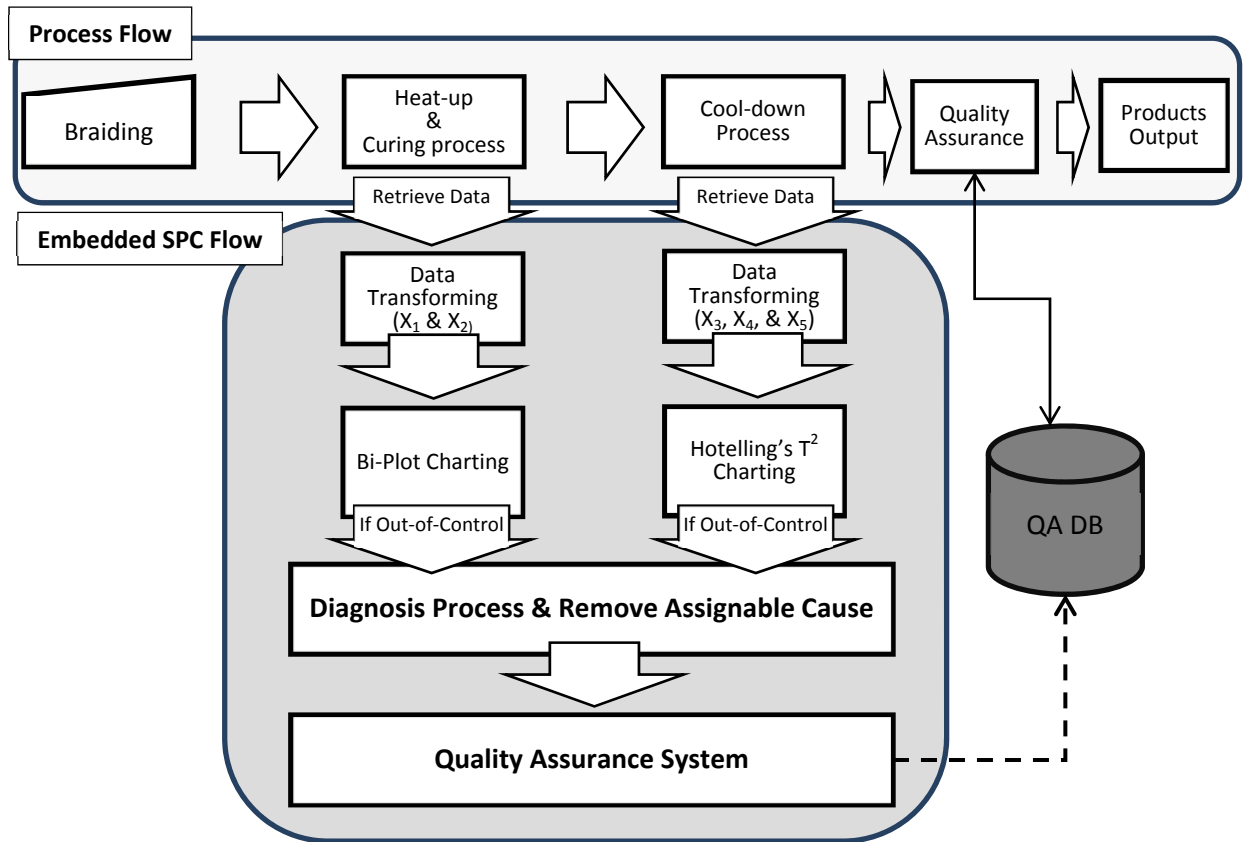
Process Flow

Braiding

Heat-up & Curing process

Cool-down Process

Quality Assurance

Products Output

Retrieve Data

Retrieve Data

Embedded SPC Flow

Data Transforming ($X_1$ & $X_{2)}$

Data Transforming ($X_3$, $X_4$, & $X_5$)

Bi-Plot Charting

Hotelling's $T^2$ Charting

If Out-of-Control

If Out-of-Control

Diagnosis Process & Remove Assignable Cause

Quality Assurance System

QA DB